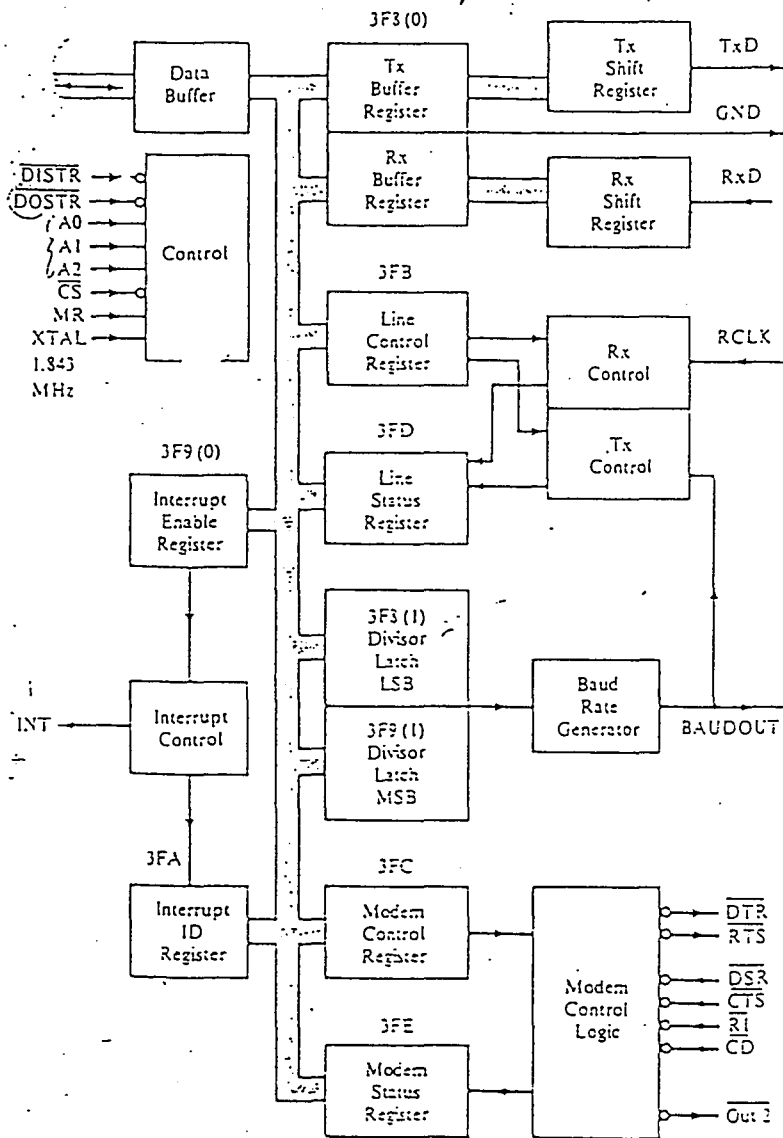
3F3 (0)

Data Buffer

Tx Buffer Register

Tx Shift Register

TxD

GND

Rx Buffer Register

Rx Shift Register

RxD

$\overline{DISTR}$
$\overline{DOSTR}$
A0
A1
A2
$\overline{CS}$
MR
XTAL
1.843 MHz

Control

3FB

Line Control Register

Rx Control

RCLK

3FD

Line Status Register

Tx Control

3F9 (0)

Interrupt Enable Register

3F8 (1) Divisor Latch LSB

Baud Rate Generator

BAUDOUT

INT

Interrupt Control

3F9 (1) Divisor Latch MSB

3FA

Interrupt ID Register

3FC

Modem Control Register

Modem Control Logic

$\overline{DTR}$
$\overline{RTS}$
$\overline{DSR}$
$\overline{CTS}$
$\overline{RI}$
$\overline{CD}$

3FE

Modem Status Register

$\overline{Out\ 2}$